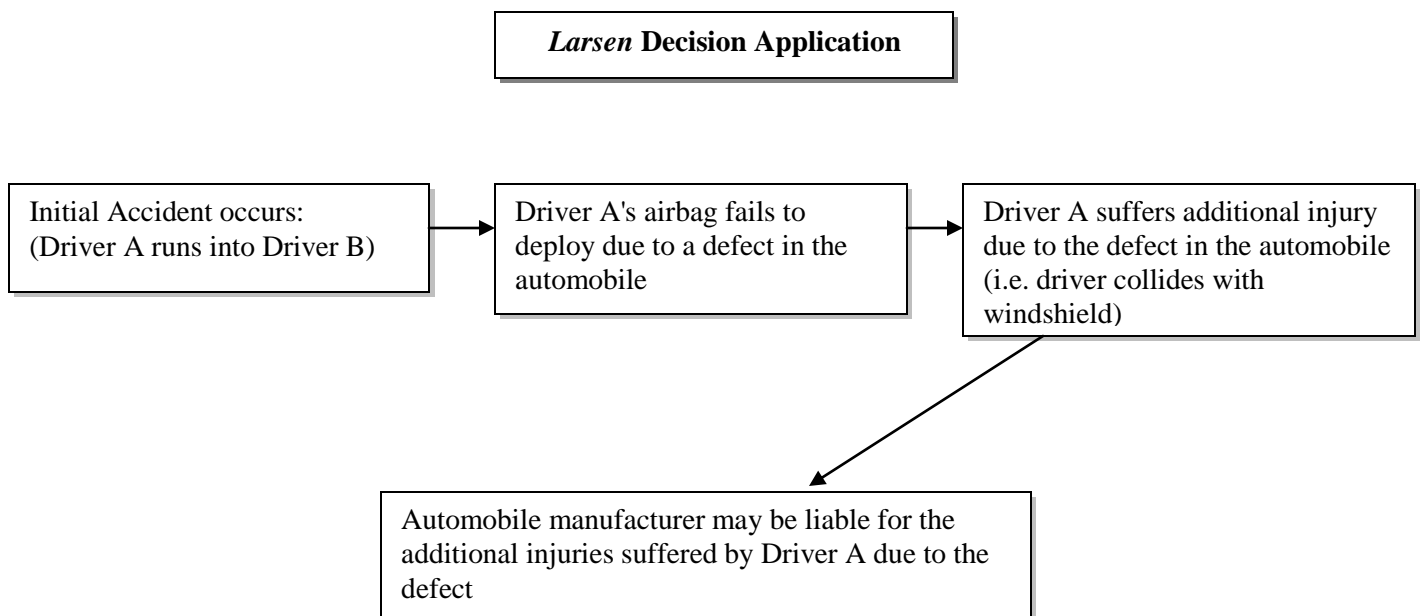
*Larsen* **Decision Application**

Initial Accident occurs: (Driver A runs into Driver B)

Driver A's airbag fails to deploy due to a defect in the automobile

Driver A suffers additional injury due to the defect in the automobile (i.e. driver collides with windshield)

Automobile manufacturer may be liable for the additional injuries suffered by Driver A due to the defect